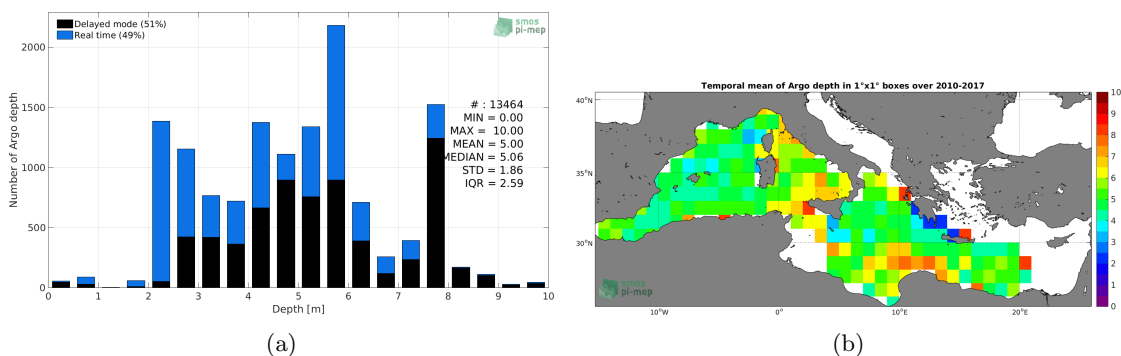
Delayed mode (51%)
Real time (49%)

smos pi-mep

Number of Argo depth

2000
1500
1000
500
0

# : 13464
MIN = 0.00
MAX = 10.00
MEAN = 5.00
MEDIAN = 5.06
STD = 1.86
IQR = 2.59

0 1 2 3 4 5 6 7 8 9 10
Depth [m]

(a)

Temporal mean of Argo depth in 1°x1° boxes over 2010-2017

40°N
35°N
30°N

10°W 0° 10°E 20°E

smos pi-mep

10
9
8
7
6
5
4
3
2
1
0

(b)